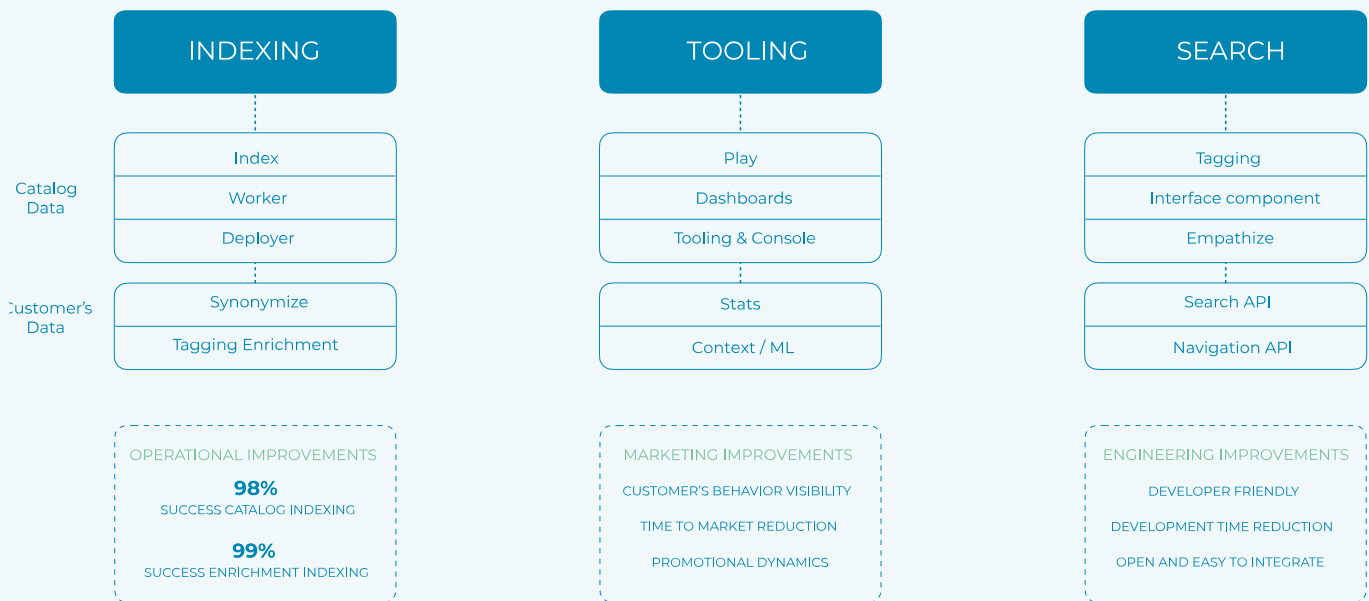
INDEXING

Catalog Data

Index
Worker
Deployer

Customer's Data

Synonymize
Tagging Enrichment

OPERATIONAL IMPROVEMENTS
98%
SUCCESS CATALOG INDEXING
99%
SUCCESS ENRICHMENT INDEXING

TOOLING

Play
Dashboards
Tooling & Console
Stats
Context / ML

MARKETING IMPROVEMENTS
CUSTOMER'S BEHAVIOR VISIBILITY
TIME TO MARKET REDUCTION
PROMOTIONAL DYNAMICS

SEARCH

Tagging
Interface component
Empathize
Search API
Navigation API

ENGINEERING IMPROVEMENTS
DEVELOPER FRIENDLY
DEVELOPMENT TIME REDUCTION
OPEN AND EASY TO INTEGRATE